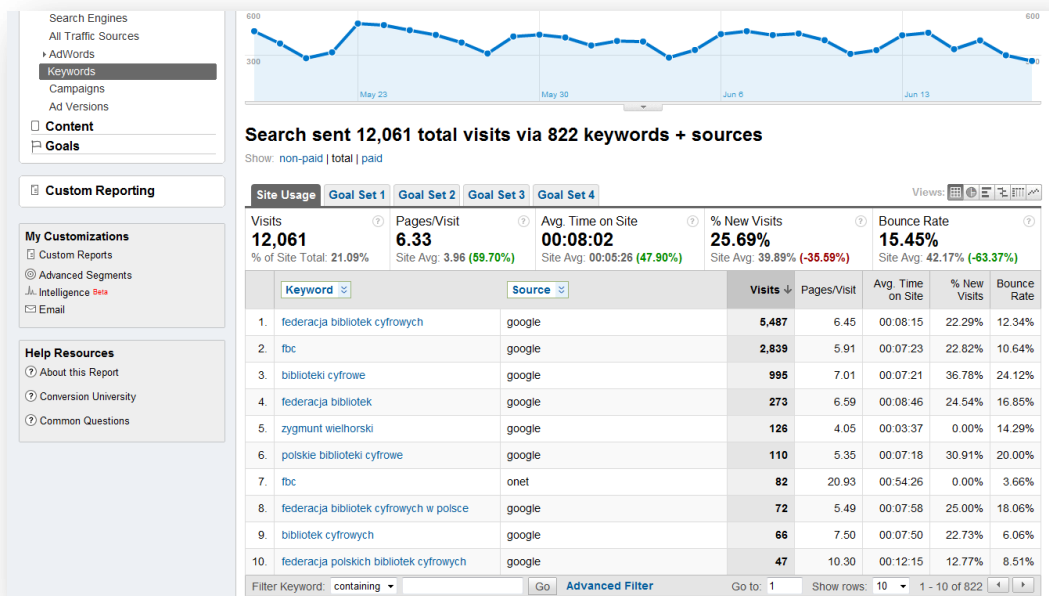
Search Engines
All Traffic Sources
AdWords
Keywords
Campaigns
Ad Versions
Content
Goals

Custom Reporting

My Customizations
Custom Reports
Advanced Segments
Intelligence Beta
Email

Help Resources
About this Report
Conversion University
Common Questions

600
300
May 23
May 30
Jun 6
Jun 13
600
300

Search sent 12,061 total visits via 822 keywords + sources

Show: non-paid | total | paid

Site Usage | Goal Set 1 | Goal Set 2 | Goal Set 3 | Goal Set 4

Views:

Visits
12,061
% of Site Total: 21.09%

Pages/Visit
6.33
Site Avg: 3.96 (59.70%)

Avg. Time on Site
00:08:02
Site Avg: 00:05:26 (47.90%)

% New Visits
25.69%
Site Avg: 39.89% (-35.59%)

Bounce Rate
15.45%
Site Avg: 42.17% (-63.37%)

| | Keyword | Source | Visits ↓ | Pages/Visit | Avg. Time on Site | % New Visits | Bounce Rate |
|---|---|---|---|---|---|---|---|
| 1. | federacja bibliotek cyfrowych | google | 5,487 | 6.45 | 00:08:15 | 22.29% | 12.34% |
| 2. | fbc | google | 2,839 | 5.91 | 00:07:23 | 22.82% | 10.64% |
| 3. | biblioteki cyfrowe | google | 995 | 7.01 | 00:07:21 | 36.78% | 24.12% |
| 4. | federacja bibliotek | google | 273 | 6.59 | 00:08:46 | 24.54% | 16.85% |
| 5. | zygmunt wielhorski | google | 126 | 4.05 | 00:03:37 | 0.00% | 14.29% |
| 6. | polskie biblioteki cyfrowe | google | 110 | 5.35 | 00:07:18 | 30.91% | 20.00% |
| 7. | fbc | onet | 82 | 20.93 | 00:54:26 | 0.00% | 3.66% |
| 8. | federacja bibliotek cyfrowych w polsce | google | 72 | 5.49 | 00:07:58 | 25.00% | 18.06% |
| 9. | bibliotek cyfrowych | google | 66 | 7.50 | 00:07:50 | 22.73% | 6.06% |
| 10. | federacja polskich bibliotek cyfrowych | google | 47 | 10.30 | 00:12:15 | 12.77% | 8.51% |

Filter Keyword: containing Go Advanced Filter Go to: 1 Show rows: 10 1 - 10 of 822